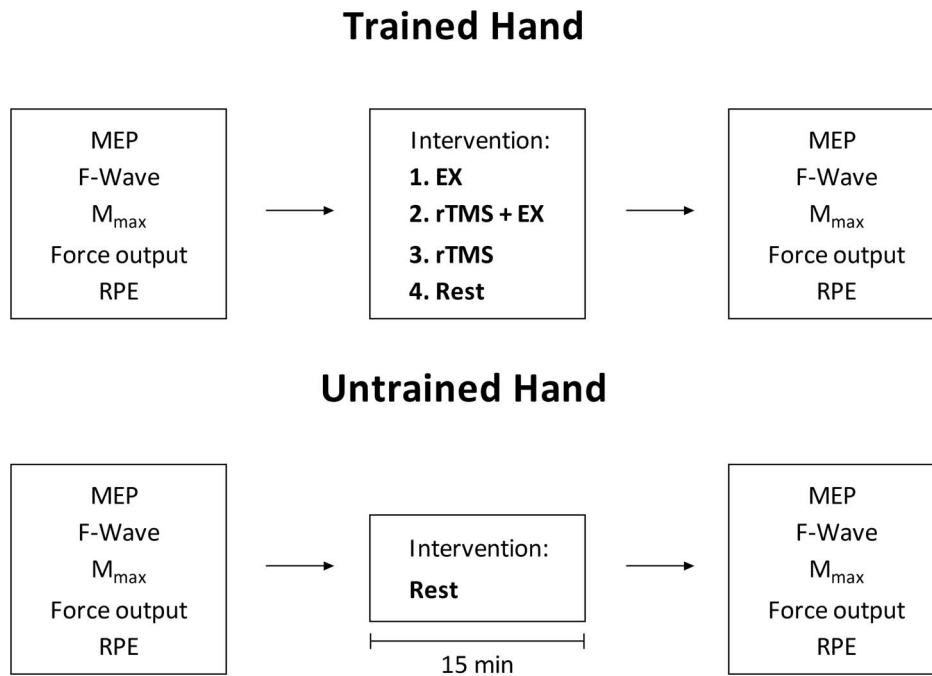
**Trained Hand**

MEP
F-Wave
$M_{max}$
Force output
RPE

Intervention:
**1. EX**
**2. rTMS + EX**
**3. rTMS**
**4. Rest**

MEP
F-Wave
$M_{max}$
Force output
RPE

**Untrained Hand**

MEP
F-Wave
$M_{max}$
Force output
RPE

Intervention:
**Rest**

15 min

MEP
F-Wave
$M_{max}$
Force output
RPE